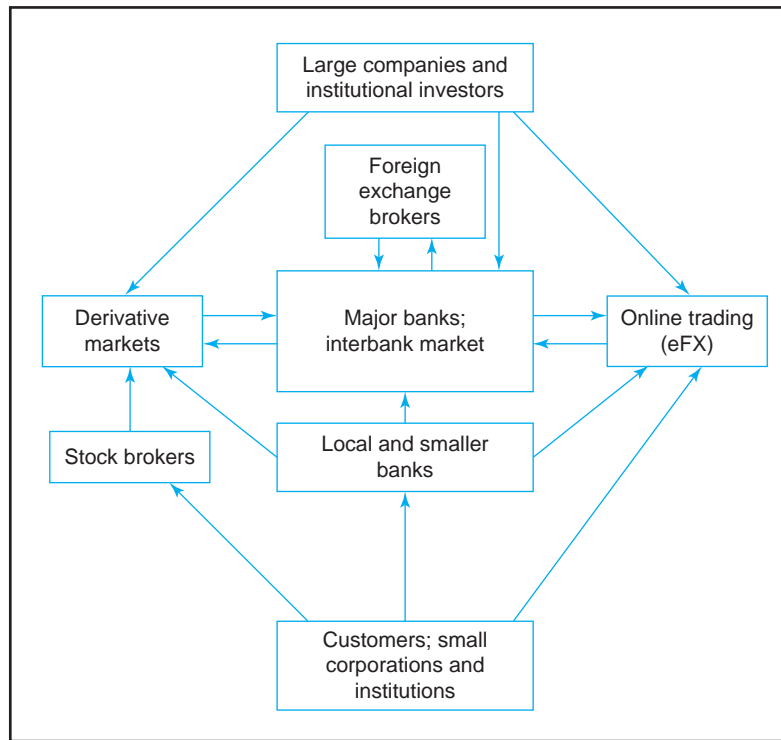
Large companies and institutional investors

Foreign exchange brokers

Derivative markets

Major banks; interbank market

Online trading (eFX)

Stock brokers

Local and smaller banks

Customers; small corporations and institutions